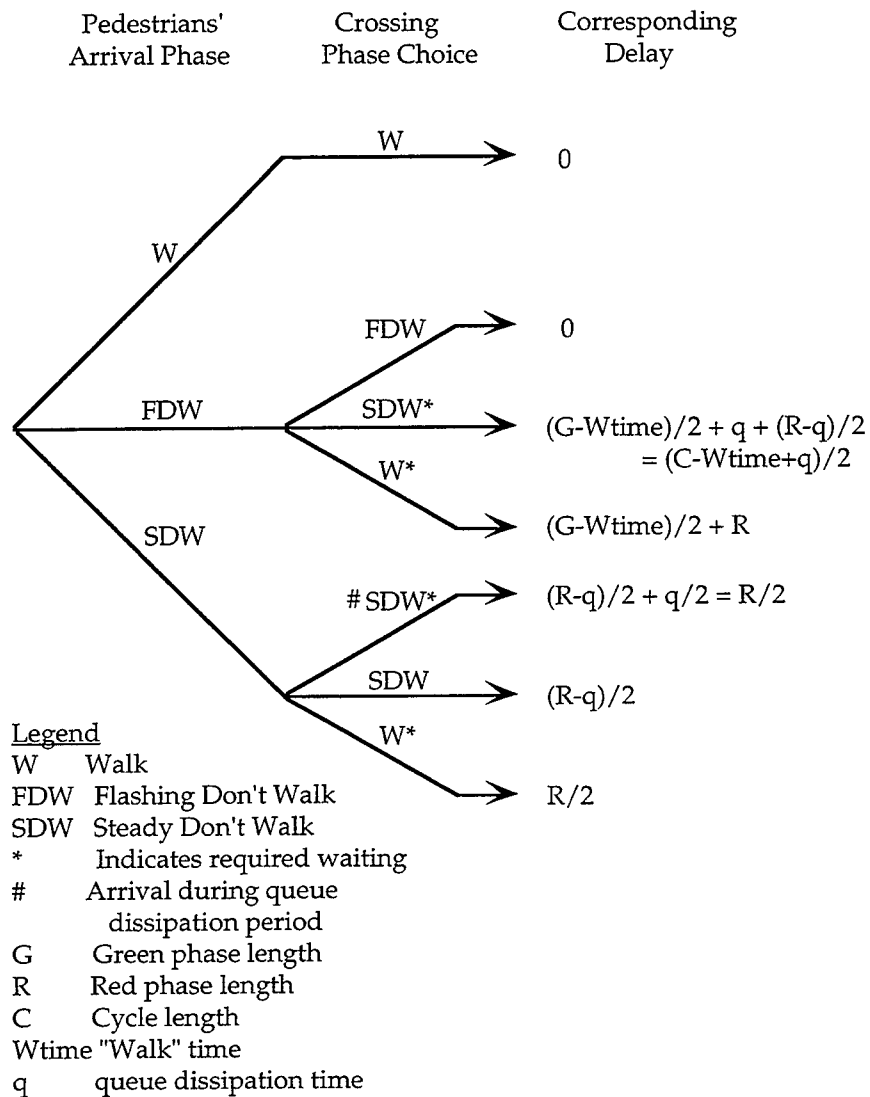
Pedestrians' Arrival Phase

Crossing Phase Choice

Corresponding Delay

W

W

0

FDW

0

FDW

SDW*

(G-Wtime)/2 + q + (R-q)/2 = (C-Wtime+q)/2

W*

(G-Wtime)/2 + R

SDW

# SDW*

(R-q)/2 + q/2 = R/2

SDW

(R-q)/2

W*

R/2

Legend
W Walk
FDW Flashing Don't Walk
SDW Steady Don't Walk
* Indicates required waiting
# Arrival during queue dissipation period
G Green phase length
R Red phase length
C Cycle length
Wtime "Walk" time
q queue dissipation time